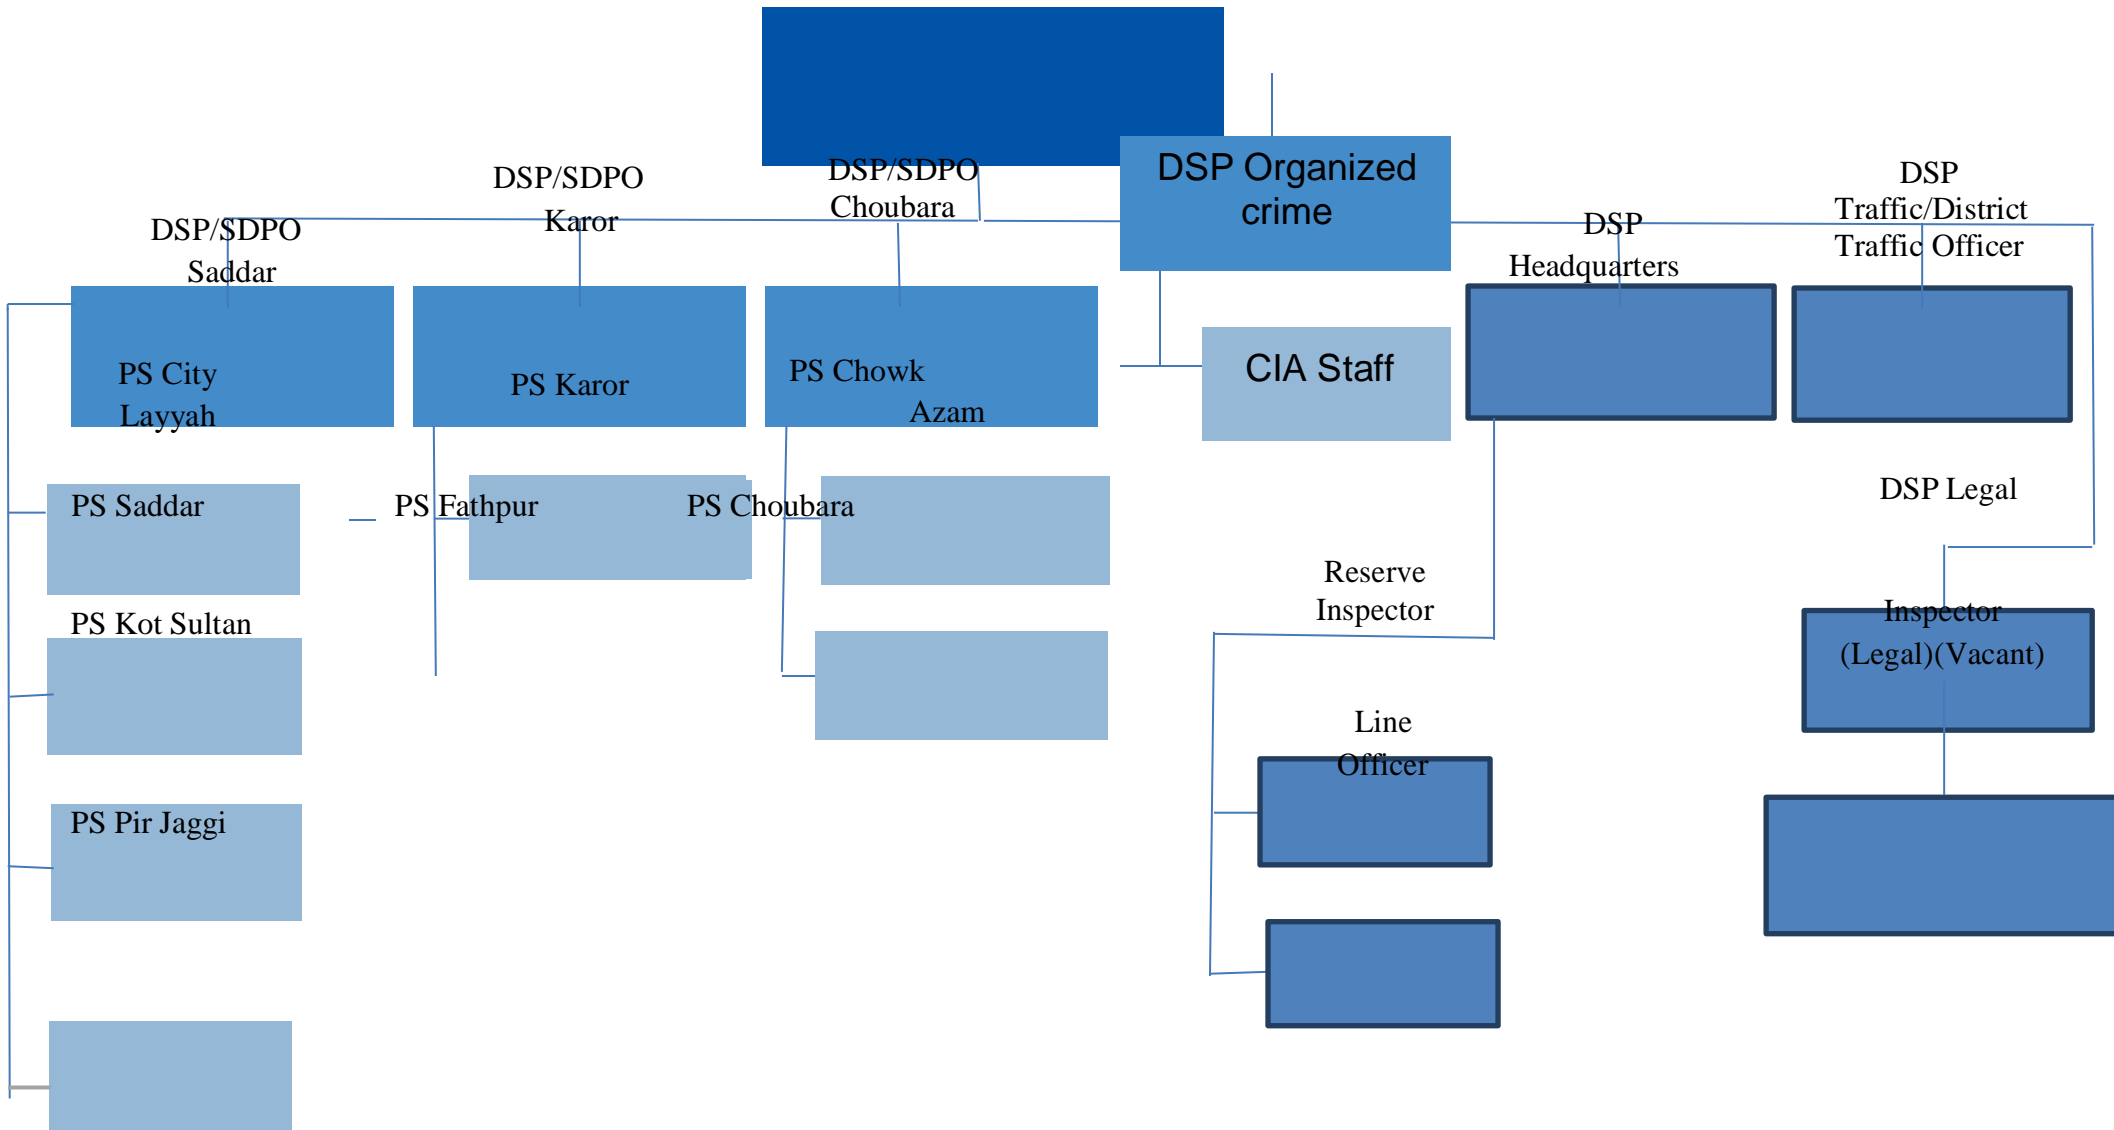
DSP/SDPO Saddar

DSP/SDPO Karor

DSP/SDPO Choubara

DSP Organized crime

DSP Headquarters

DSP Traffic/District Traffic Officer

PS City Layyah

PS Karor

PS Chowk Azam

CIA Staff

PS Saddar

PS Fathpur

PS Choubara

DSP Legal

PS Kot Sultan

Reserve Inspector

Inspector (Legal)(Vacant)

Line Officer

PS Pir Jaggi